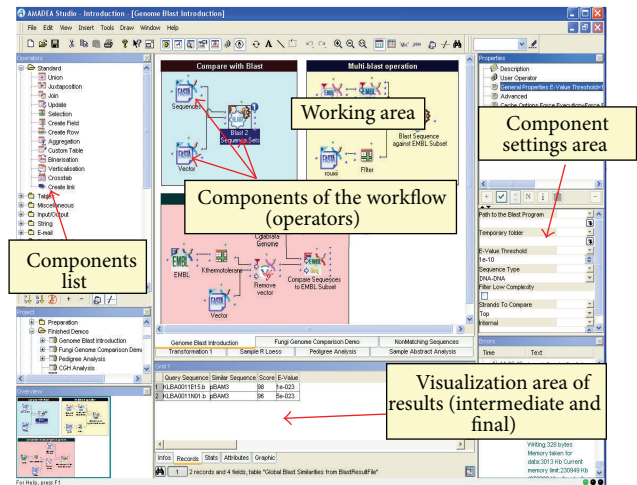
AMADEA Studio - Introduction - [Genome Blast Introduction]

File Edit View Insert Tools Draw Window Help

Operators

Standard
Union
Juxtaposition
Join
Update
Selection
Create field
Create Row
Aggregation
Custom Table
Binarisation
Verticalisation
Crosstab
Create link
Table
Miscellaneous
Input/Output
String
E-mail

Components list

Project
Preparation
Finished Demos
Genome Blast Introduction
Fungi Genome Comparison Demo
Pedigree Analysis
CGH Analysis

Overview

Compare with Blast
Sequences
Blast 2 Sequence Sets
Vector

Multi-blast operation
Blast Sequence against EMBL Subset
Filter

Working area

Components of the workflow (operators)

EMBL
Khemolerone
Remove vector
Compare Sequences to EMBL Subset
Vector

Genome Blast Introduction | Fungi Genome Comparison Demo | NonMatching Sequences
Transformation 1 | Sample R Loess | Pedigree Analysis | Sample Abstract Analysis

Grid 1

| | Query Sequence | Similar Sequence | Score | E-Value |
|---|---|---|---|---|
| 1 | HLBA0011E15.b | pBAM3 | 98 | 1e-023 |
| 2 | HLBA0011N01.b | pBAM3 | 96 | 5e-023 |

Visualization area of results (intermediate and final)

Infos Records Stats Attributes Graphic

1 2 records and 4 fields, table "Global Blast Similarities from BlastResultFile"

For Help, press F1

Properties
Description
User Operator
General Properties E-Value Threshold
Advanced
Cache Options Force Execution

Component settings area

Path to the Blast Program
Temporary folder
E-Value Threshold
1e-10
Sequence Type
DNA-DNA
Filter Low Complexity
Strands To Compare
Top
Internal

Errors
Time Text

Writing 328 bytes
Memory taken for data:3013 Kb Current memory limit:230949 Kb